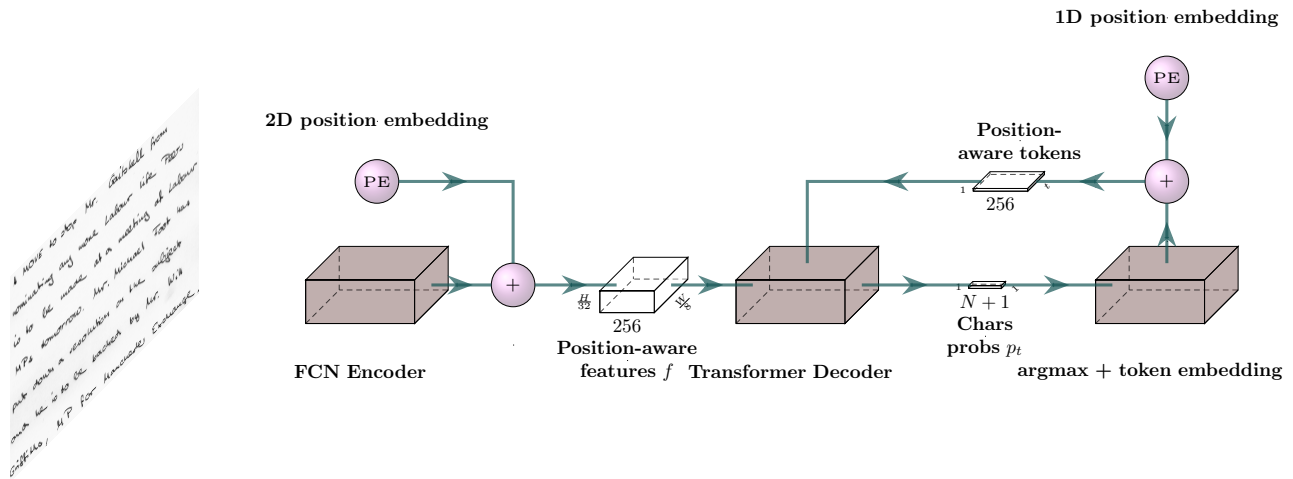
A MOVE to stop Mr. Gaitskell from nominating any more Labour life Peers is to be made at a meeting of Labour MPs tomorrow. Mr. Michael Foot has put down a resolution on the subject and he is to be backed by Mr. Will Griffiths, MP for Manchester Exchange.

1D position embedding

2D position embedding

PE

Position-aware tokens

PE

+

1

256

t

+

$\frac{H}{32}$

256

$\frac{W}{8}$

1

$N+1$

t

Chars probs $p_t$

FCN Encoder

Position-aware features $f$

Transformer Decoder

argmax + token embedding